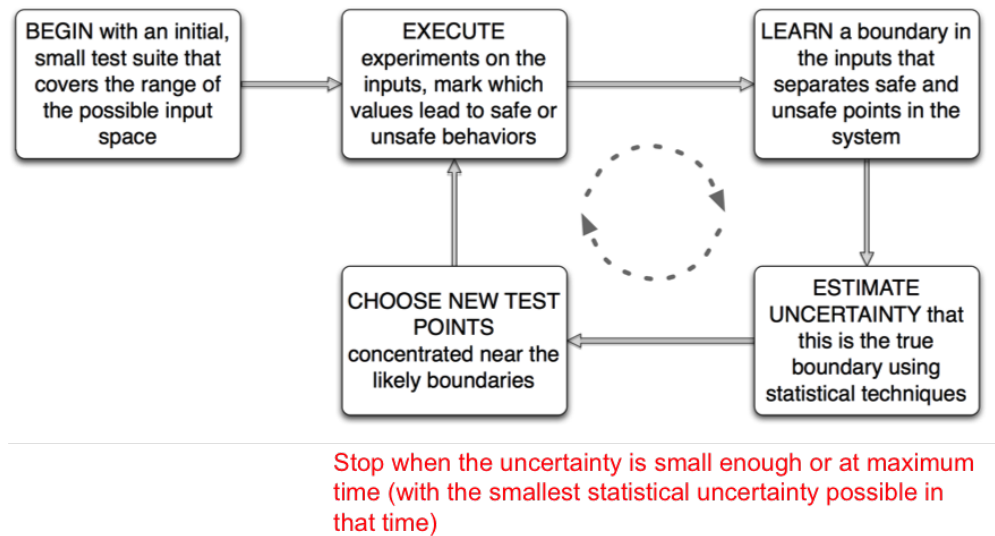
BEGIN with an initial, small test suite that covers the range of the possible input space

EXECUTE experiments on the inputs, mark which values lead to safe or unsafe behaviors

LEARN a boundary in the inputs that separates safe and unsafe points in the system

ESTIMATE UNCERTAINTY that this is the true boundary using statistical techniques

CHOOSE NEW TEST POINTS concentrated near the likely boundaries

Stop when the uncertainty is small enough or at maximum time (with the smallest statistical uncertainty possible in that time)